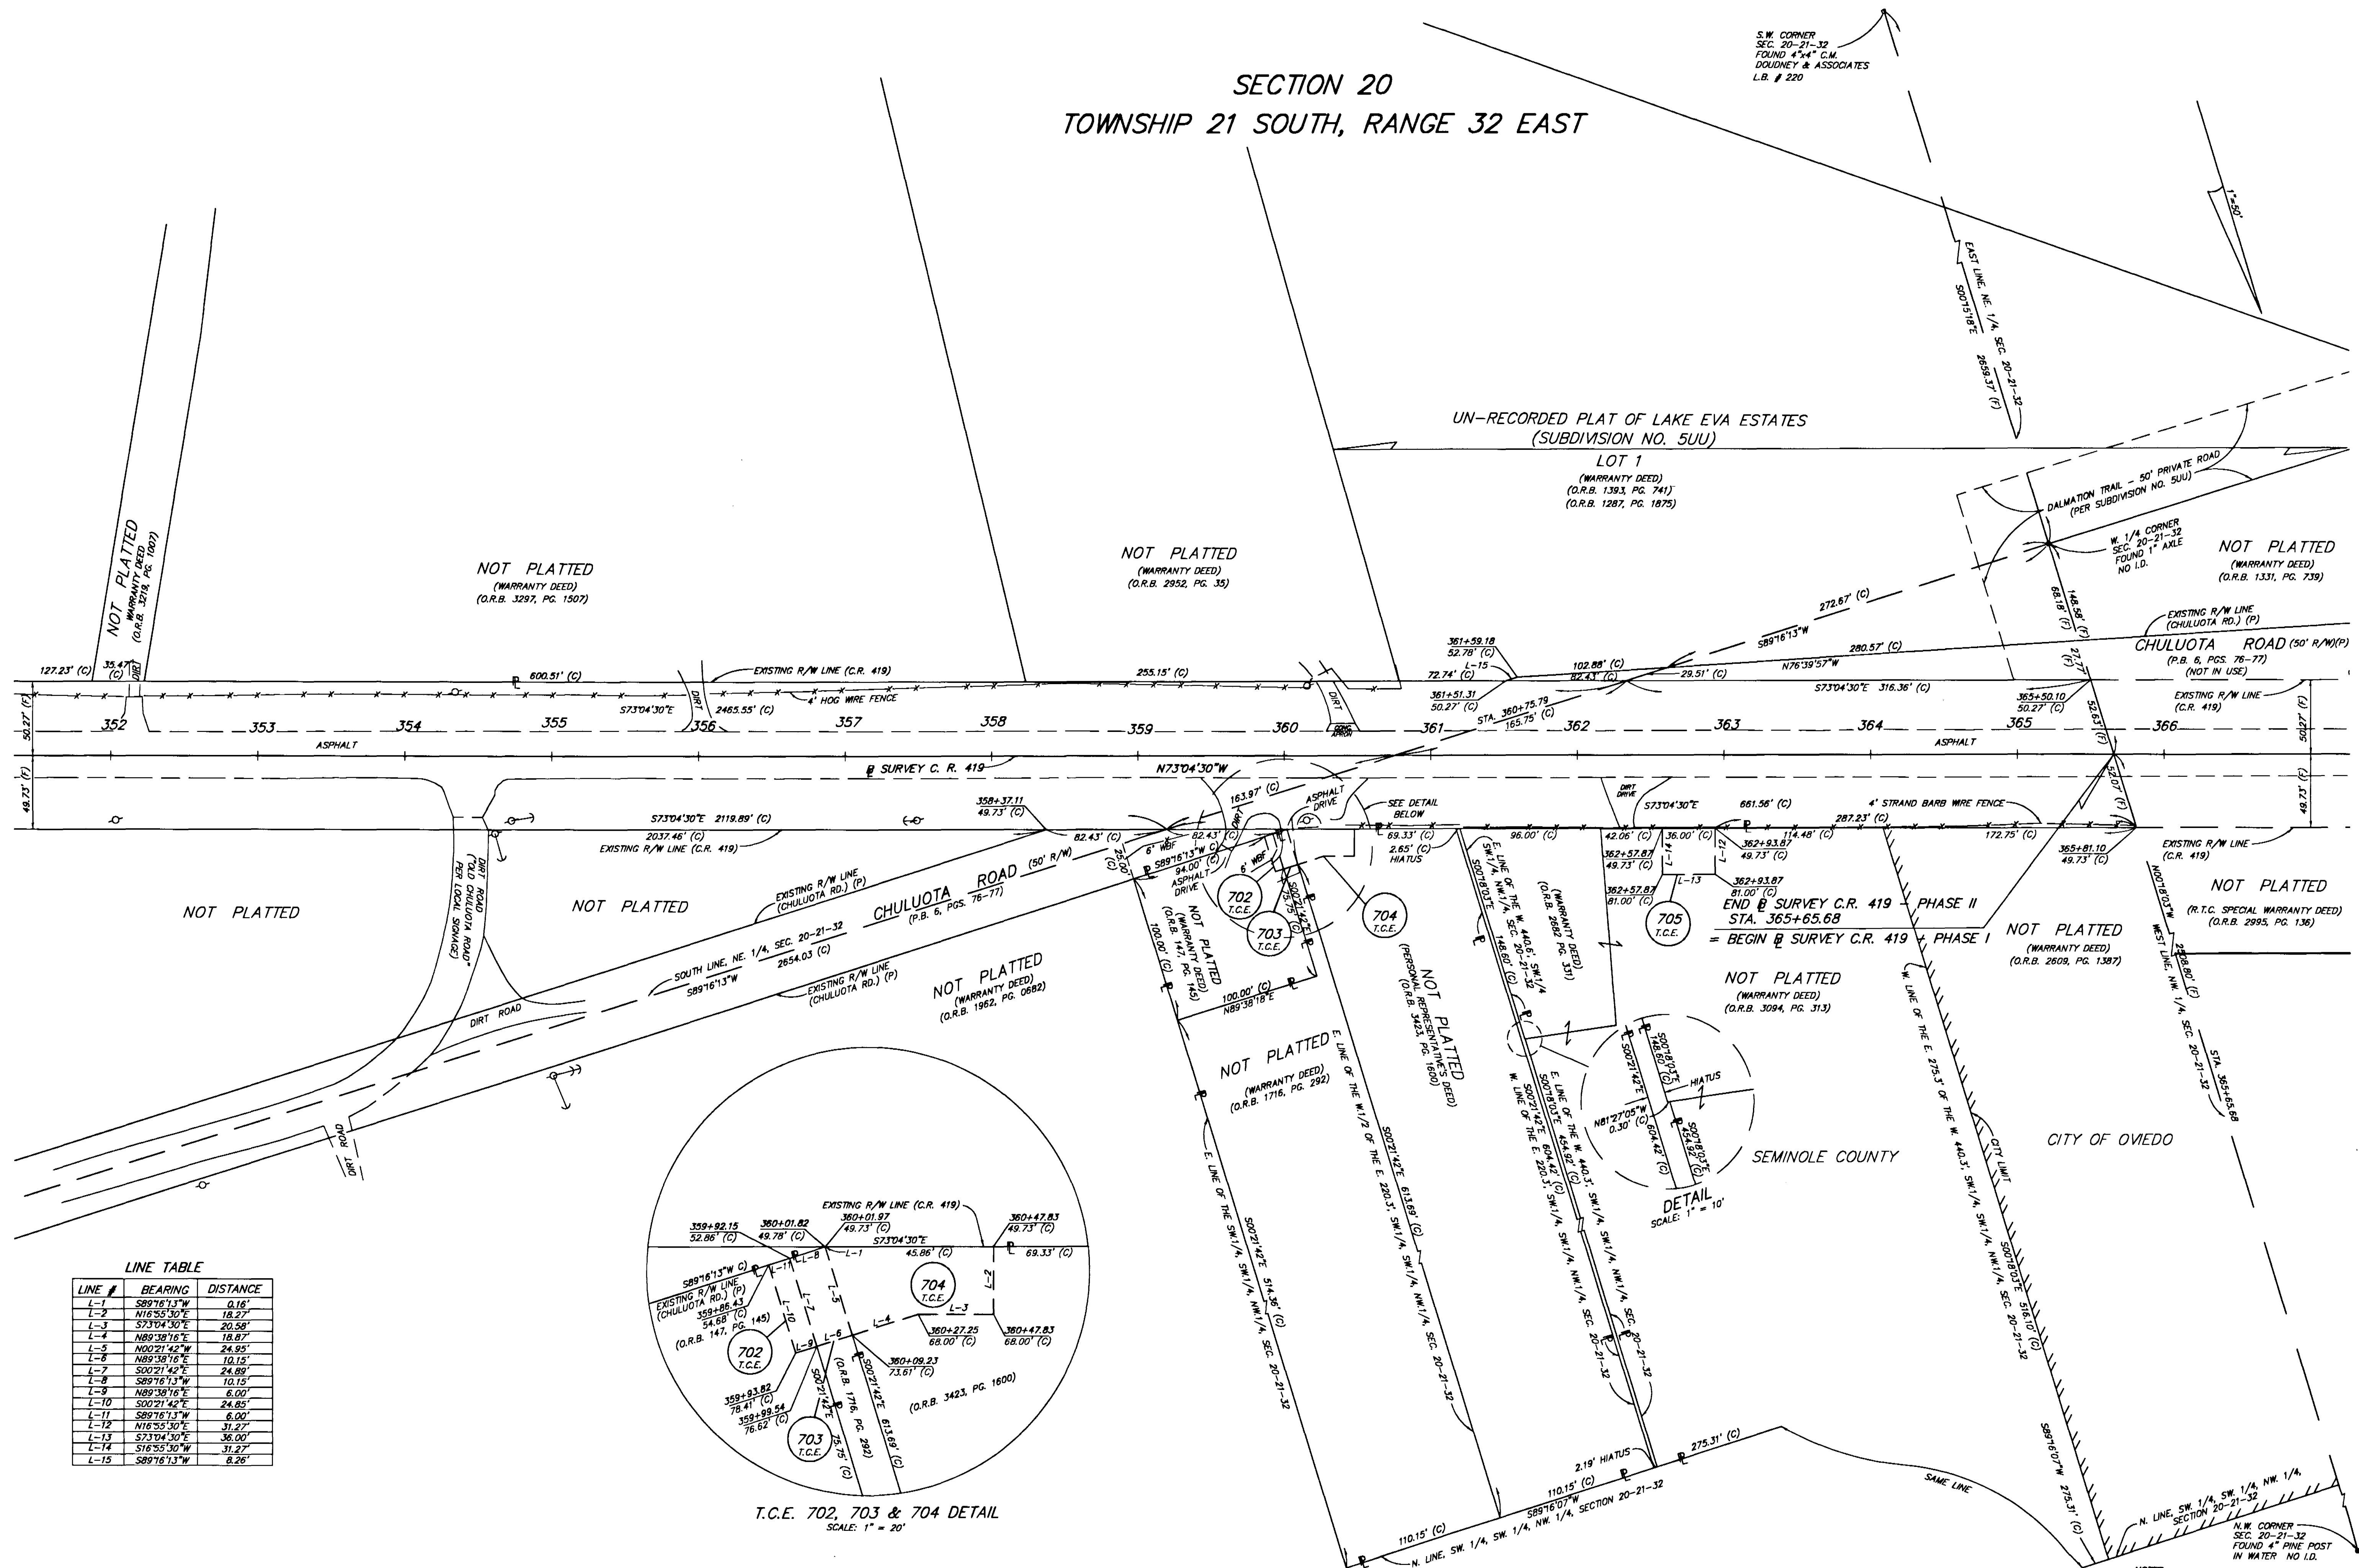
SECTION 20
TOWNSHIP 21 SOUTH, RANGE 32 EAST

S.W. CORNER
SEC. 20-21-32
FOUND 4"x4" C.M.
DOUDNEY & ASSOCIATES
L.B. # 220

1"=50'

EAST LINE, NE. 1/4, SEC. 20-21-32
S00°15'18"E 2659.37' (F)

UN-RECORDED PLAT OF LAKE EVA ESTATES
(SUBDIVISION NO. 5UU)
LOT 1
(WARRANTY DEED)
(O.R.B. 1393, PG. 741)
(O.R.B. 1287, PG. 1875)

DALMATION TRAIL - 50' PRIVATE ROAD
(PER SUBDIVISION NO. 5UU)

W. 1/4 CORNER
SEC. 20-21-32
FOUND 1" AXLE
NO I.D.

NOT PLATTED
(WARRANTY DEED)
(O.R.B. 1331, PG. 739)

NOT PLATTED
WARRANTY DEED
(O.R.B. 3219, PG. 1007)

NOT PLATTED
(WARRANTY DEED)
(O.R.B. 3297, PG. 1507)

NOT PLATTED
(WARRANTY DEED)
(O.R.B. 2952, PG. 35)

272.67' (C)
S89°16'13"W
280.57' (C)
N76°39'57"W
EXISTING R/W LINE
(CHULUOTA RD.) (P)
CHULUOTA ROAD (50' R/W)(P)
(P.B. 6, PGS. 76-77)
(NOT IN USE)
EXISTING R/W LINE
(C.R. 419)

127.23' (C)
35.47' (C)
600.51' (C)
EXISTING R/W LINE (C.R. 419)
255.15' (C)
361+59.18
52.78' (C)
L-15
72.74' (C)
102.88' (C)
82.43' (C)
29.51' (C)
S73°04'30"E 316.36' (C)
365+50.10
50.27' (C)
68.18' (F)
148.58' (F)
27.77' (F)
52.63' (F)
361+51.31
50.27' (C)
STA. 360+75.79
165.75' (C)
S73°04'30"E
2465.55' (C)
4' HOG WIRE FENCE
DIRT
DIRT
CONC. APRON
50.27' (F)
352 353 354 355 356 357 358 359 360 361 362 363 364 365 366
ASPHALT
ASPHALT
SURVEY C. R. 419
N73°04'30"W
49.73' (F)
49.73' (F)
52.07' (F)
50.27' (F)

358+37.11
49.73' (C)
S73°04'30"E 2119.89' (C)
2037.46' (C)
EXISTING R/W LINE (C.R. 419)
163.97' (C)
ASPHALT DRIVE
SEE DETAIL BELOW
69.33' (C)
2.65' (C)
HIATUS
96.00' (C)
DIRT DRIVE
S73°04'30"E
661.56' (C)
4' STRAND BARB WIRE FENCE
287.23' (C)
114.48' (C)
172.75' (C)
42.06' (C)
36.00' (C)
362+93.87
49.73' (C)
362+57.87
49.73' (C)
362+57.87
81.00' (C)
L-13
362+93.87
81.00' (C)
L-14
L-12
365+81.10
49.73' (C)
EXISTING R/W LINE
(C.R. 419)

82.43' (C)
82.43' (C)
S89°16'13"W (C)
94.00' (C)
6' WBF
6' WBF
25.00' (C)
ASPHALT DRIVE
702 T.C.E.
703 T.C.E.
704 T.C.E.
705 T.C.E.
S00°21'42"E 73.75' (C)
100.00' (C)
N89°38'18"E
100.00' (C)
NOT PLATTED
(WARRANTY DEED)
(O.R.B. 147, PG. 145)

END SURVEY C.R. 419 - PHASE II
STA. 365+65.68
= BEGIN SURVEY C.R. 419 - PHASE I

NOT PLATTED
(WARRANTY DEED)
(O.R.B. 2609, PG. 1387)

NOT PLATTED
(R.T.C. SPECIAL WARRANTY DEED)
(O.R.B. 2995, PG. 136)

N00°18'03"W
WEST LINE, NW. 1/4, SEC. 20-21-32
2508.80' (F)
STA. 365+65.68

NOT PLATTED
DIRT ROAD
("OLD CHULUOTA ROAD" PER LOCAL SIGNAGE)
NOT PLATTED
EXISTING R/W LINE
(CHULUOTA RD.) (P)
CHULUOTA ROAD (50' R/W)
(P.B. 6, PGS. 76-77)
SOUTH LINE, NE. 1/4, SEC. 20-21-32
S89°16'13"W 2654.03 (C)
EXISTING R/W LINE
(CHULUOTA RD.) (P)
NOT PLATTED
(WARRANTY DEED)
(O.R.B. 1962, PG. 0682)
DIRT ROAD
DIRT ROAD

E. LINE OF THE SW.1/4, NW.1/4, SW.1/4, SW.1/4, SEC. 20-21-32
S00°07'03"E 148.60'
(WARRANTY DEED)
(O.R.B. 2682, PG. 331)
NOT PLATTED
(PERSONAL REPRESENTATIVE'S DEED)
(O.R.B. 3423, PG. 1600)

NOT PLATTED
(WARRANTY DEED)
(O.R.B. 3094, PG. 313)

NOT PLATTED
(WARRANTY DEED)
(O.R.B. 1716, PG. 292)
E. LINE OF THE W.1/2 OF THE E. 220.3', SW.1/4, NW.1/4, SEC. 20-21-32
S00°21'42"E 613.69' (C)
E. LINE OF THE SW.1/4, SW.1/4, NW.1/4, SEC. 20-21-32
S00°21'42"E 514.35' (C)

E. LINE OF THE W. 440.3', SW.1/4, NW.1/4, SEC. 20-21-32
S00°18'03"E 454.92' (C)
S00°21'42"E 604.42' (C)
W. LINE OF THE E. 220.3', SW.1/4, SW.1/4, NW.1/4, SEC. 20-21-32

S00°18'03"E
148.60' (C)
S00°21'42"E
HIATUS
N81°27'05"W
0.30' (C)
604.42' (C)
S00°18'03"E
454.92' (C)
DETAIL
SCALE: 1" = 10'

SEMINOLE COUNTY
CITY OF OVIEDO
W. LINE OF THE E. 275.3' OF THE W. 440.3', SW.1/4, NW.1/4, SEC. 20-21-32
S00°18'03"E 516.10' (C)
CITY LIMIT
S89°16'07"W 275.31' (C)
SAME LINE
2.19' HIATUS
275.31' (C)
110.15' (C)
S89°16'07"W
110.15' (C)
N. LINE, SW. 1/4, SW. 1/4, NW. 1/4, SECTION 20-21-32
N. LINE, SW. 1/4, SW. 1/4, NW. 1/4, SECTION 20-21-32
N.W. CORNER
SEC. 20-21-32
FOUND 4" PINE POST
IN WATER NO I.D.

EXISTING R/W LINE (C.R. 419)
359+92.15
52.86' (C)
360+01.82
49.78' (C)
360+01.97
49.73' (C)
S73°04'30"E
45.86' (C)
360+47.83
49.73' (C)
69.33' (C)
S89°16'13"W (C)
EXISTING R/W LINE
(CHULUOTA RD.) (P)
359+86.43
54.68' (C)
(O.R.B. 147, PG. 145)
L-11 L-8 L-1 L-10 L-2 L-5 L-7 L-3 L-4 L-9 L-6
704 T.C.E.
702 T.C.E.
703 T.C.E.
360+27.25
68.00' (C)
360+47.83
68.00' (C)
360+09.23
73.61' (C)
359+93.82
78.41' (C)
359+99.54
76.62' (C)
S00°21'42"E
(O.R.B. 1716, PG. 292)
S00°21'42"E 613.69' (C)
(O.R.B. 3423, PG. 1600)
73.75' (C)
T.C.E. 702, 703 & 704 DETAIL
SCALE: 1" = 20'

LINE TABLE
| LINE # | BEARING | DISTANCE |
|---|---|---|
| L-1 | S89°16'13"W | 0.16' |
| L-2 | N16°55'30"E | 18.27' |
| L-3 | S73°04'30"E | 20.58' |
| L-4 | N89°38'16"E | 18.87' |
| L-5 | N00°21'42"W | 24.95' |
| L-6 | N89°38'16"E | 10.15' |
| L-7 | S00°21'42"E | 24.89' |
| L-8 | S89°16'13"W | 10.15' |
| L-9 | N89°38'16"E | 6.00' |
| L-10 | S00°21'42"E | 24.85' |
| L-11 | S89°16'13"W | 6.00' |
| L-12 | N16°55'30"E | 31.27' |
| L-13 | S73°04'30"E | 36.00' |
| L-14 | S16°55'30"W | 31.27' |
| L-15 | S89°16'13"W | 8.26' |